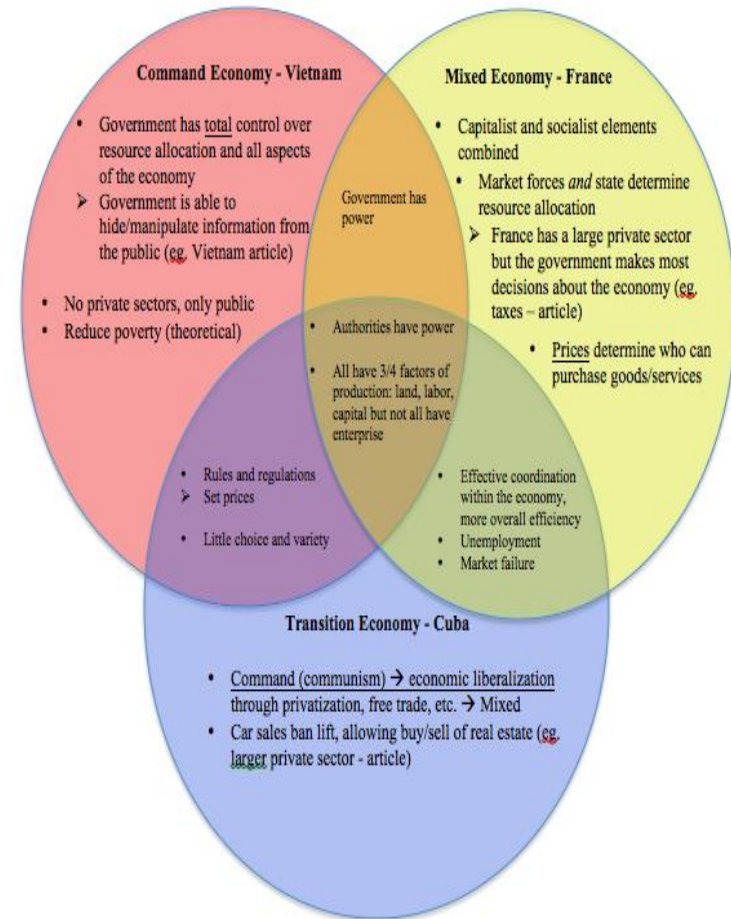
Command Economy - Vietnam

- Government has total control over resource allocation and all aspects of the economy
➢ Government is able to hide/manipulate information from the public (eg. Vietnam article)

- No private sectors, only public
- Reduce poverty (theoretical)

Mixed Economy - France

- Capitalist and socialist elements combined
- Market forces *and* state determine resource allocation
➢ France has a large private sector but the government makes most decisions about the economy (eg. taxes – article)

- Prices determine who can purchase goods/services

Government has power

- Authorities have power
- All have 3/4 factors of production: land, labor, capital but not all have enterprise

- Rules and regulations
➢ Set prices
- Little choice and variety

- Effective coordination within the economy, more overall efficiency
- Unemployment
- Market failure

Transition Economy - Cuba

- Command (communism) → economic liberalization through privatization, free trade, etc. → Mixed
- Car sales ban lift, allowing buy/sell of real estate (eg. larger private sector - article)